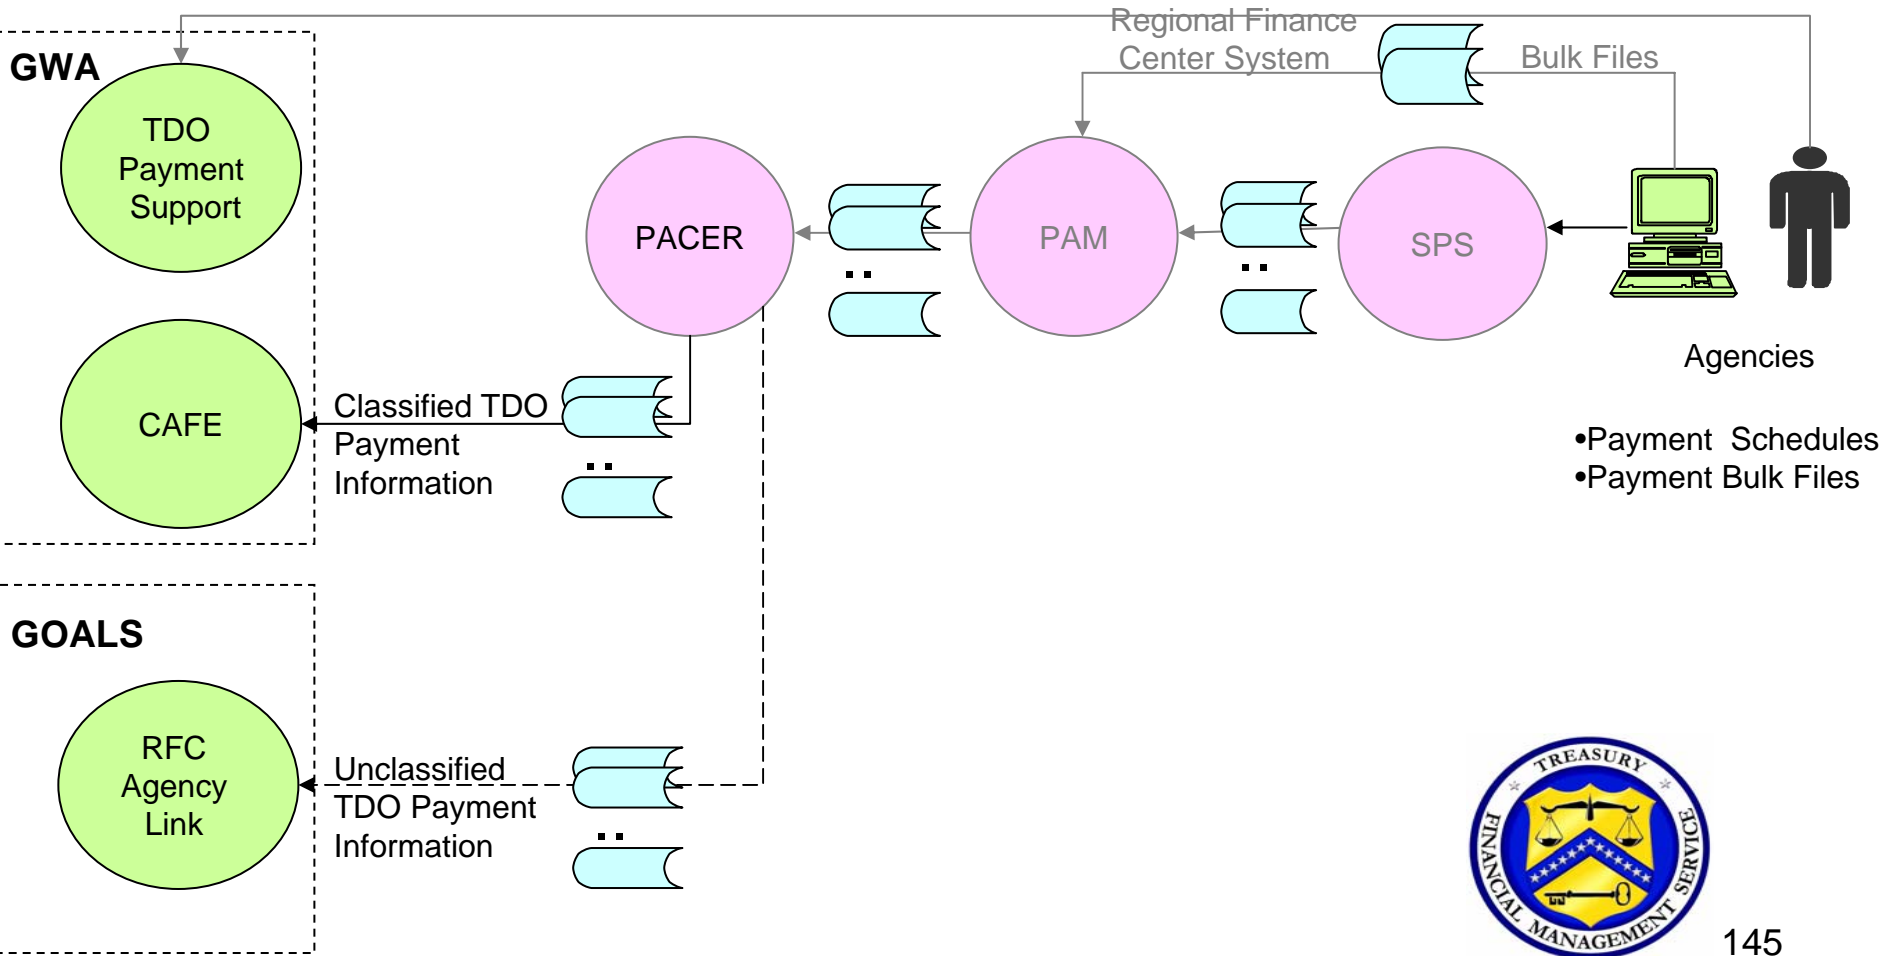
GWA

TDO Payment Support

CAFE

GOALS

RFC Agency Link

Regional Finance Center System

Bulk Files

PACER

PAM

SPS

Agencies

Classified TDO Payment Information

Unclassified TDO Payment Information

•Payment Schedules
•Payment Bulk Files

TREASURY
FINANCIAL MANAGEMENT SERVICE

145